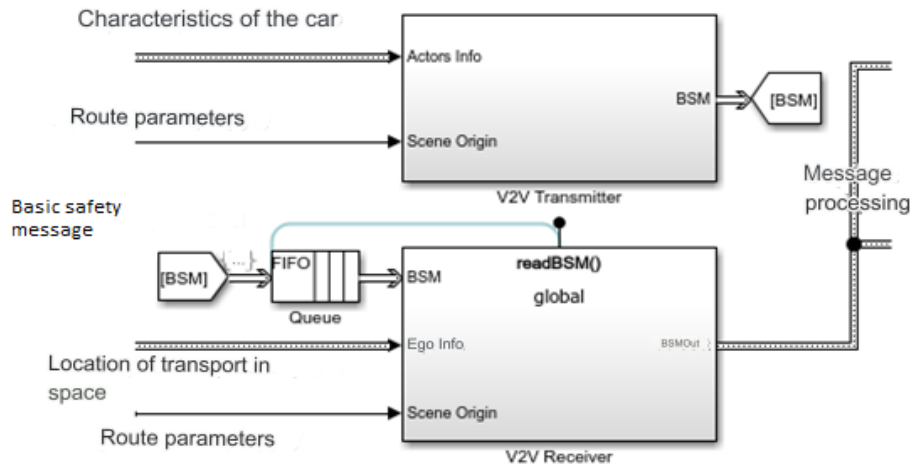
Characteristics of the car

Actors Info

Route parameters

Scene Origin

BSM

[BSM]

V2V Transmitter

Message processing

Basic safety message

{...}

[BSM]

FIFO

Queue

BSM

readBSM()

global

Location of transport in space

Ego Info

BSMOut

Scene Origin

Route parameters

V2V Receiver